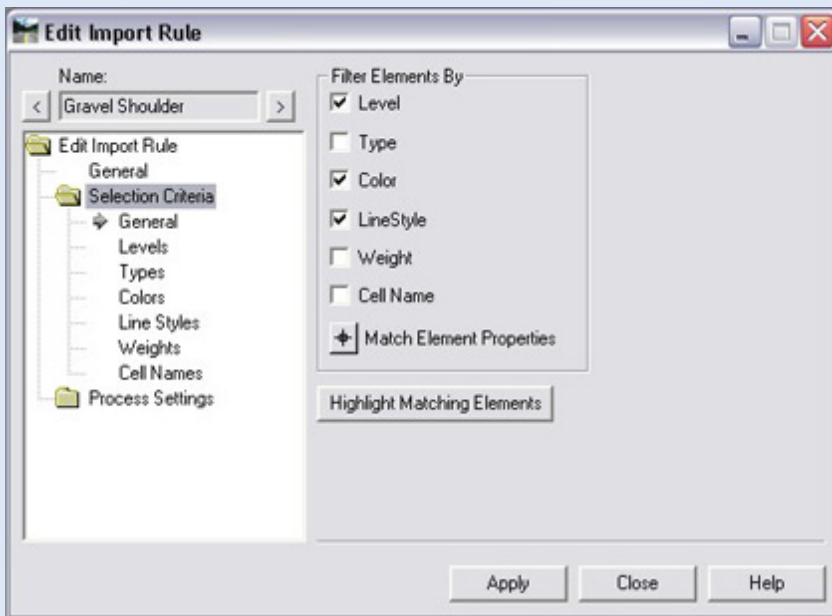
Edit Import Rule

Name:
<
Gravel Shoulder
>

Edit Import Rule
General
Selection Criteria
General
Levels
Types
Colors
Line Styles
Weights
Cell Names
Process Settings

Filter Elements By
Level
Type
Color
LineStyle
Weight
Cell Name
Match Element Properties

Highlight Matching Elements

Apply
Close
Help